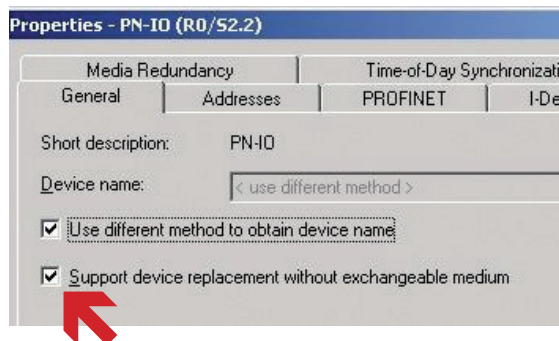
Properties - PN-IO (R0/S2.2)

Media Redundancy
Time-of-Day Synchronizati
General
Addresses
PROFINET
I-De

Short description:
PN-IO

Device name:
< use different method >

Use different method to obtain device name

Support device replacement without exchangeable medium